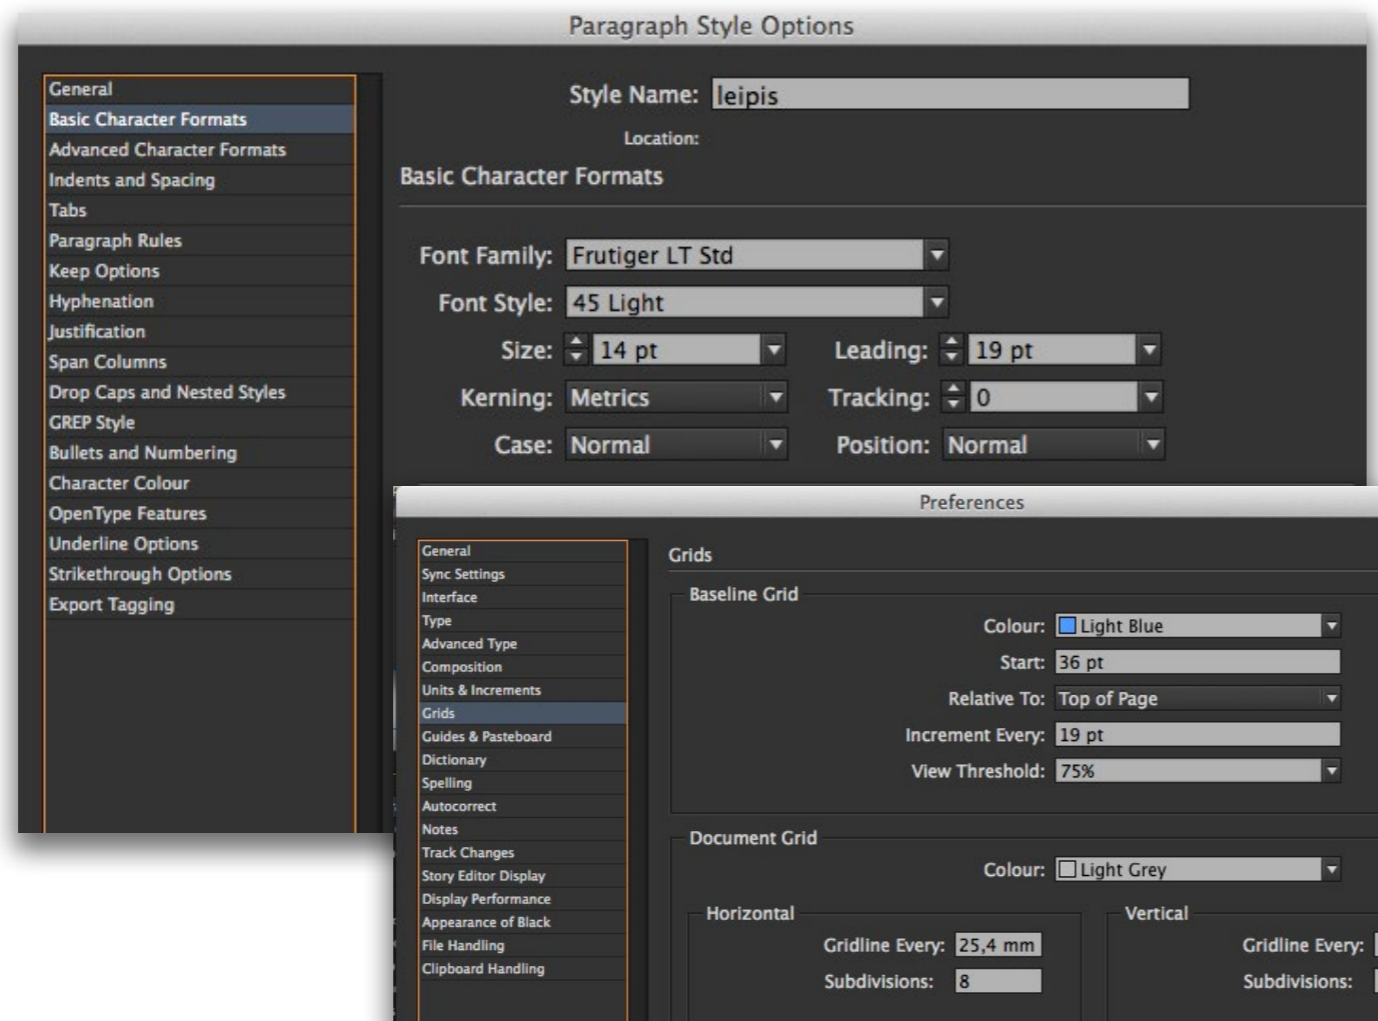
Paragraph Style Options

General
Basic Character Formats
Advanced Character Formats
Indents and Spacing
Tabs
Paragraph Rules
Keep Options
Hyphenation
Justification
Span Columns
Drop Caps and Nested Styles
GREP Style
Bullets and Numbering
Character Colour
OpenType Features
Underline Options
Strikethrough Options
Export Tagging

Style Name: leipis
Location:
Basic Character Formats

Font Family: Frutiger LT Std
Font Style: 45 Light
Size: 14 pt
Leading: 19 pt
Kerning: Metrics
Tracking: 0
Case: Normal
Position: Normal

Preferences

General
Sync Settings
Interface
Type
Advanced Type
Composition
Units & Increments
Grids
Guides & Pasteboard
Dictionary
Spelling
Autocorrect
Notes
Track Changes
Story Editor Display
Display Performance
Appearance of Black
File Handling
Clipboard Handling

Grids
Baseline Grid
Colour: Light Blue
Start: 36 pt
Relative To: Top of Page
Increment Every: 19 pt
View Threshold: 75%

Document Grid
Colour: Light Grey
Horizontal
Gridline Every: 25,4 mm
Subdivisions: 8
Vertical
Gridline Every:
Subdivisions: